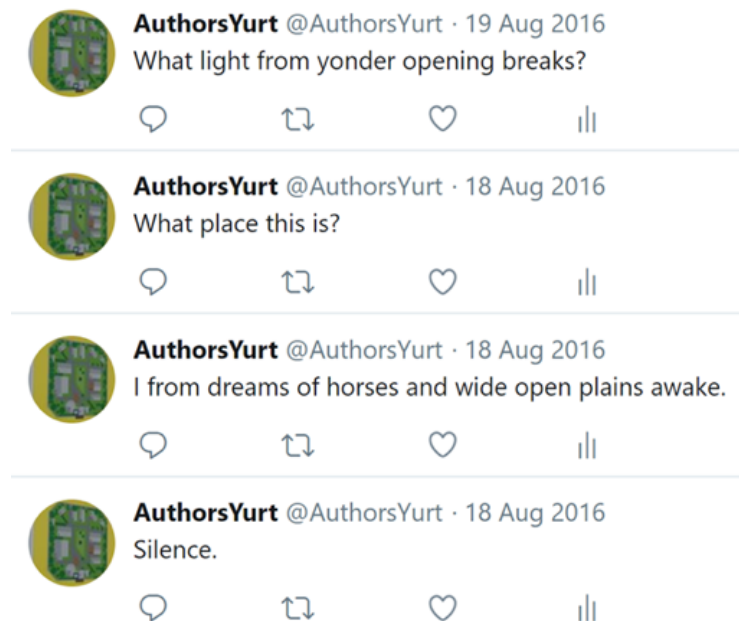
AuthorsYurt @AuthorsYurt · 19 Aug 2016
What light from yonder opening breaks?

AuthorsYurt @AuthorsYurt · 18 Aug 2016
What place this is?

AuthorsYurt @AuthorsYurt · 18 Aug 2016
I from dreams of horses and wide open plains awake.

AuthorsYurt @AuthorsYurt · 18 Aug 2016
Silence.